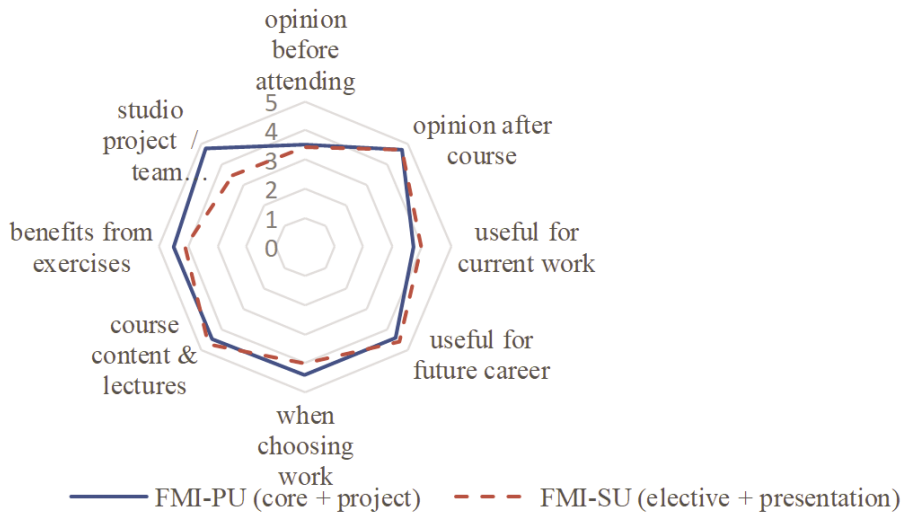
opinion before attending

opinion after course

useful for current work

useful for future career

when choosing work

course content & lectures

benefits from exercises

studio project / team...

5
4
3
2
1
0

FMI-PU (core + project)
FMI-SU (elective + presentation)